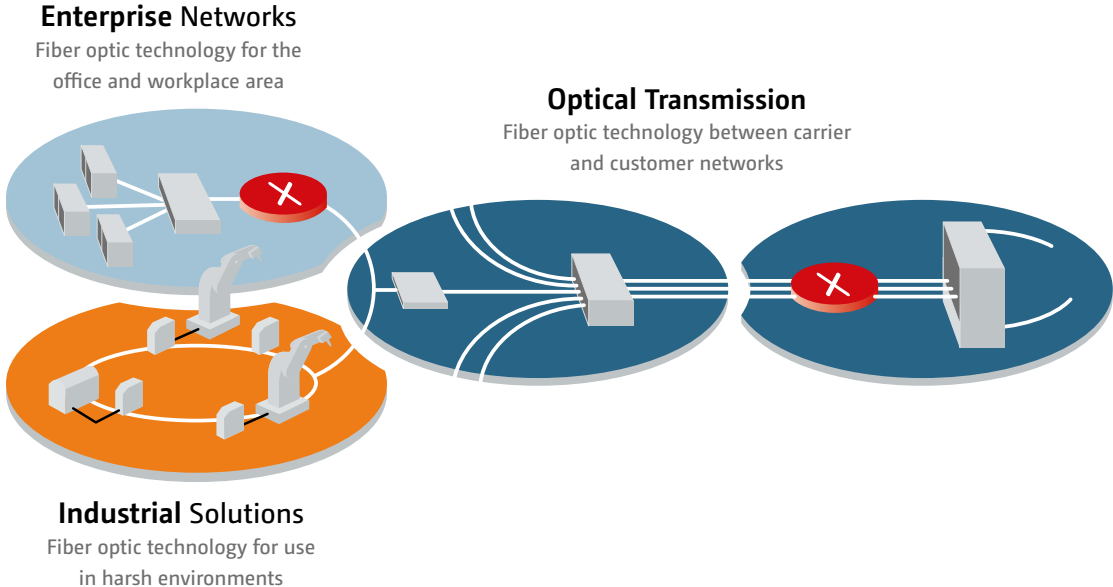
**Enterprise** Networks
Fiber optic technology for the office and workplace area

**Optical Transmission**
Fiber optic technology between carrier and customer networks

**Industrial** Solutions
Fiber optic technology for use in harsh environments